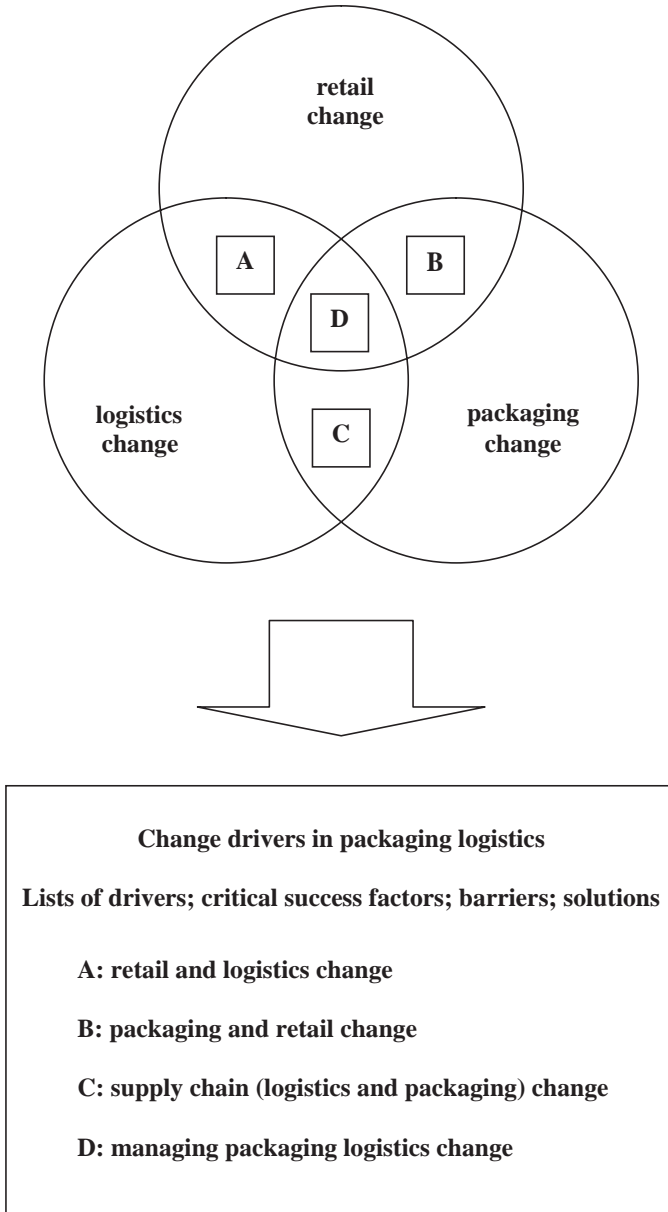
retail change

A

B

D

logistics change

C

packaging change

Change drivers in packaging logistics

Lists of drivers; critical success factors; barriers; solutions

A: retail and logistics change

B: packaging and retail change

C: supply chain (logistics and packaging) change

D: managing packaging logistics change